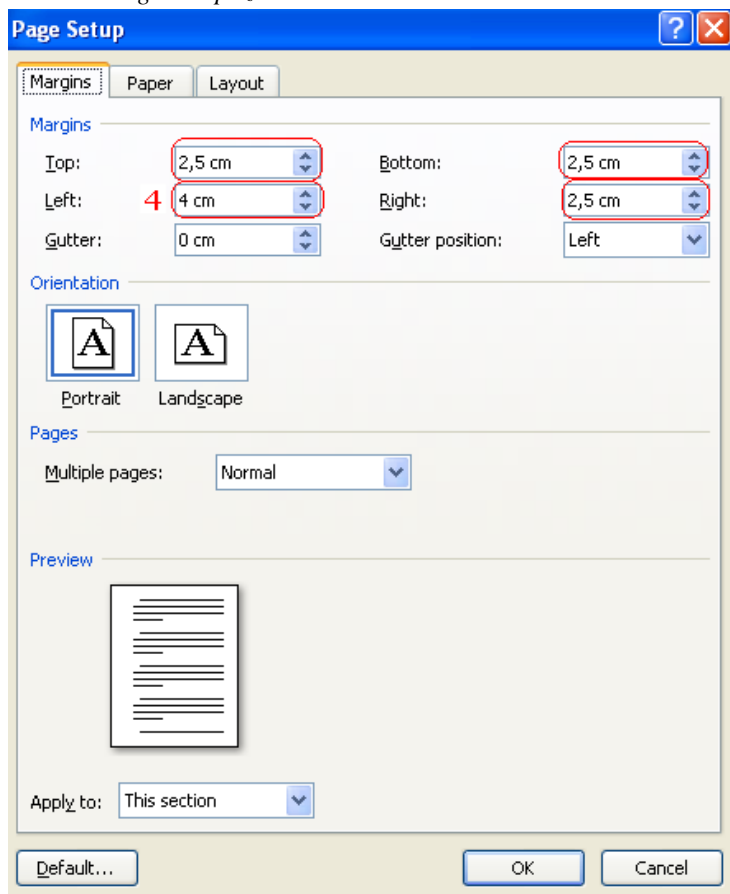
Page Setup

Margins | Paper | Layout

Margins

Top: 2,5 cm
Bottom: 2,5 cm
Left: 4 4 cm
Right: 2,5 cm
Gutter: 0 cm
Gutter position: Left

Orientation

Portrait
Landscape

Pages

Multiple pages: Normal

Preview

Apply to: This section

Default...
OK
Cancel